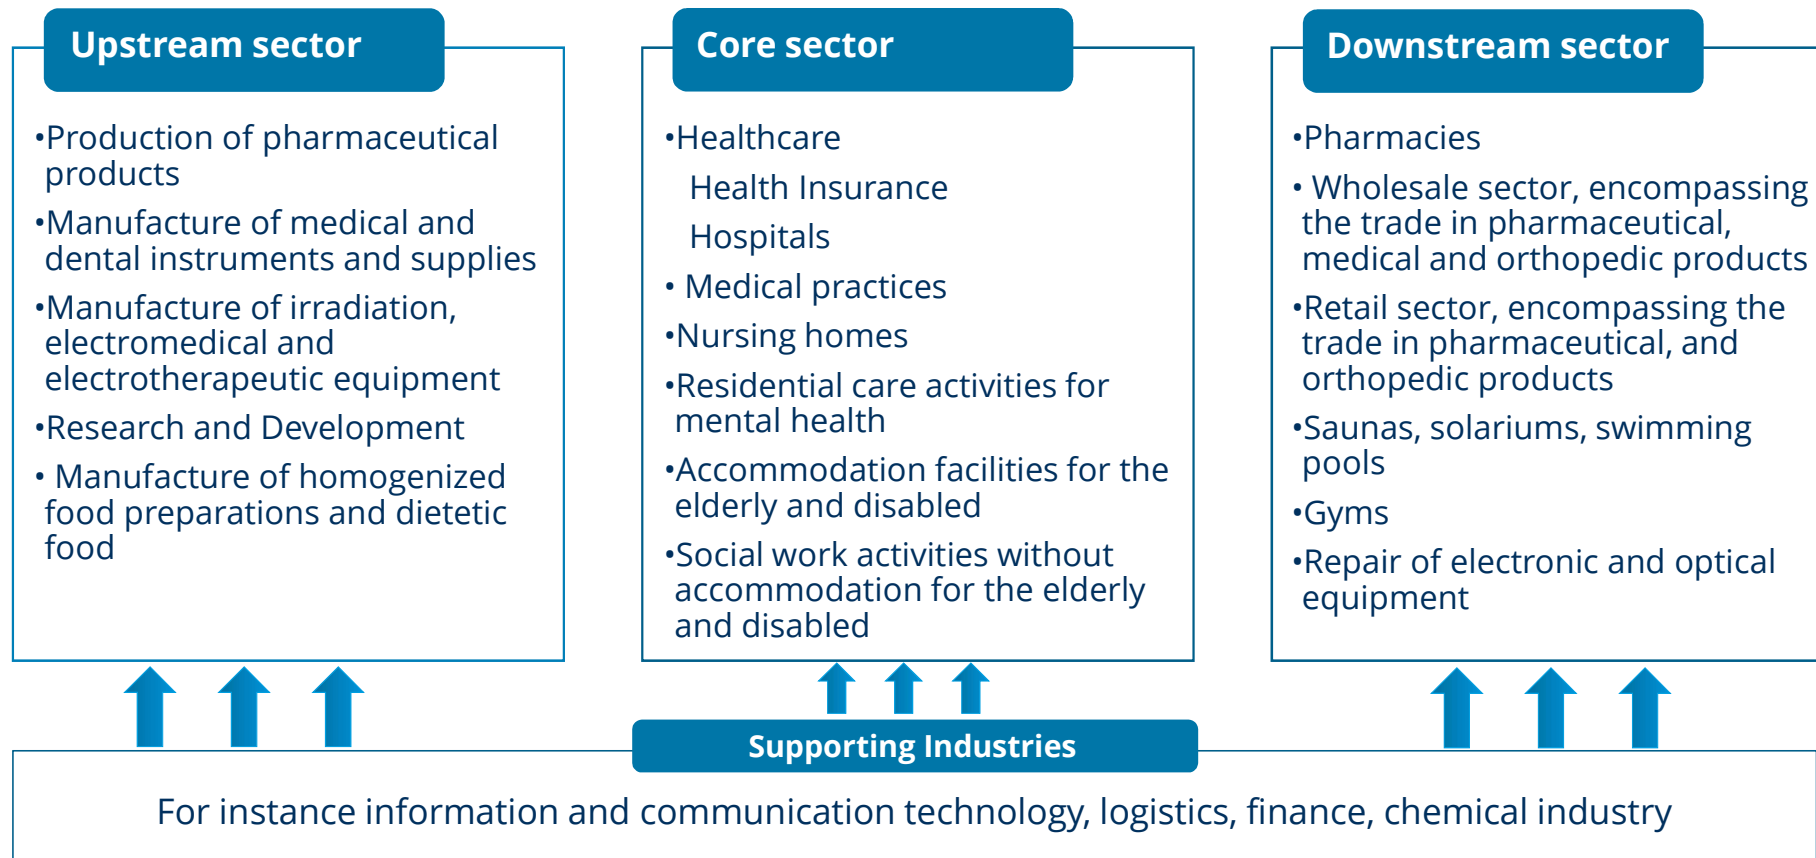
Upstream sector

•Production of pharmaceutical products

•Manufacture of medical and dental instruments and supplies

•Manufacture of irradiation, electromedical and electrotherapeutic equipment

•Research and Development

• Manufacture of homogenized food preparations and dietetic food

Core sector

•Healthcare

Health Insurance

Hospitals

• Medical practices

•Nursing homes

•Residential care activities for mental health

•Accommodation facilities for the elderly and disabled

•Social work activities without accommodation for the elderly and disabled

Downstream sector

•Pharmacies

• Wholesale sector, encompassing the trade in pharmaceutical, medical and orthopedic products

•Retail sector, encompassing the trade in pharmaceutical, and orthopedic products

•Saunas, solariums, swimming pools

•Gyms

•Repair of electronic and optical equipment

Supporting Industries

For instance information and communication technology, logistics, finance, chemical industry